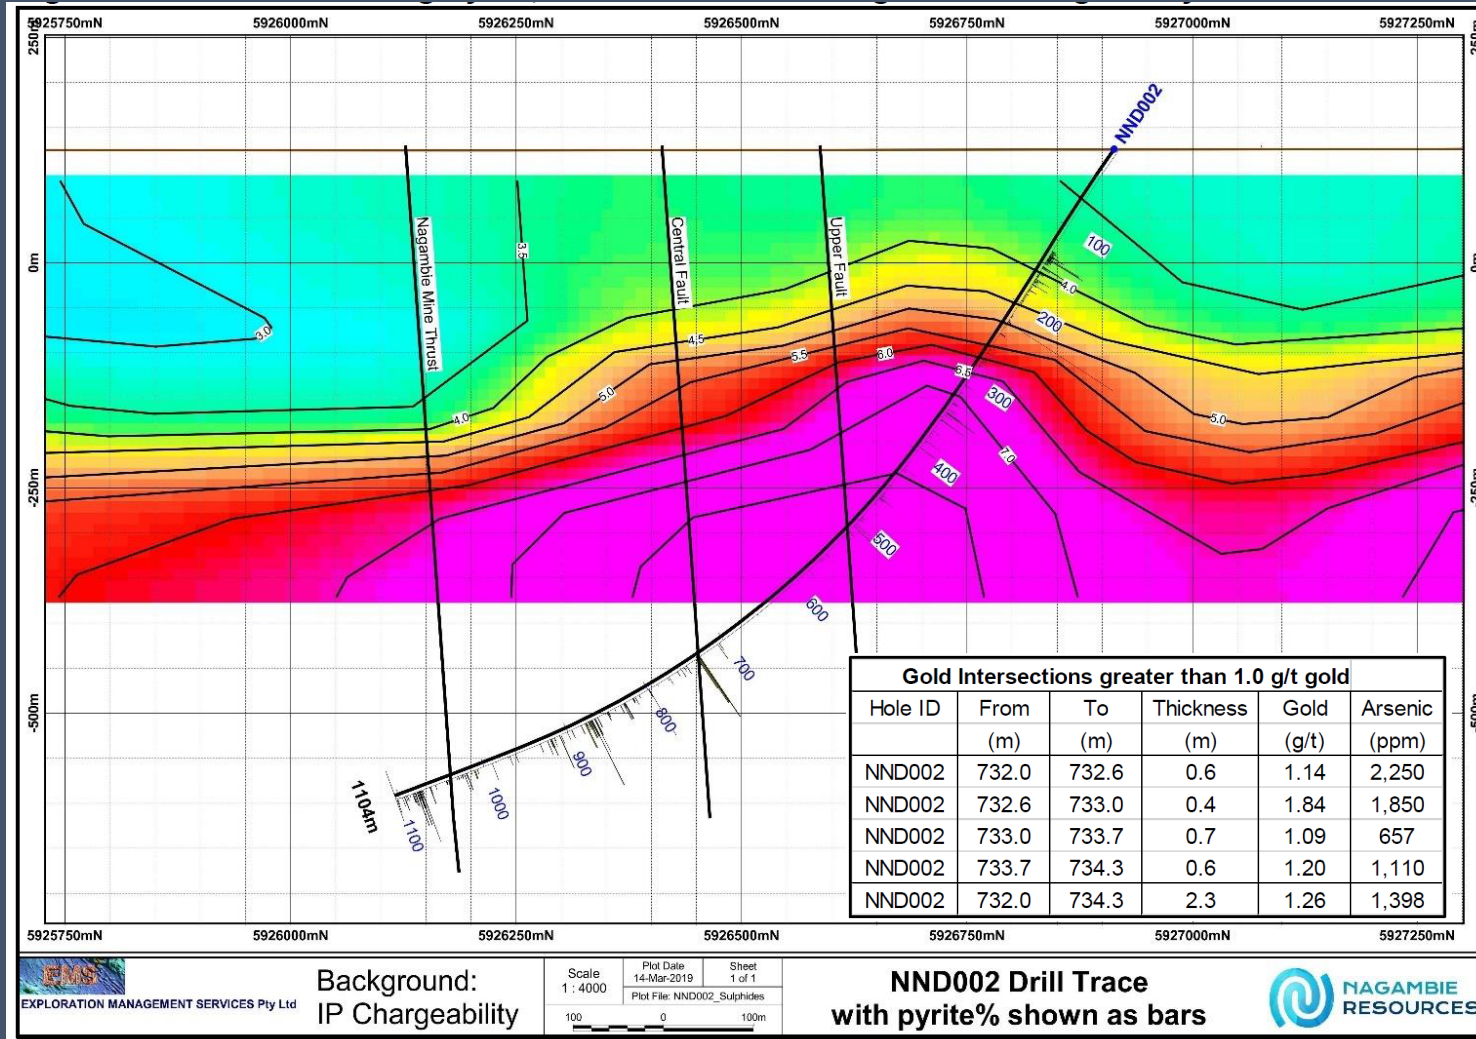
5925750mN 5926000mN 5926250mN 5926500mN 5926750mN 5927000mN 5927250mN

250m

0m

-250m

-500m

NND002

Nagambie Mine Thrust

Central Fault

Upper Fault

3.5

3.0

4.0

4.5

5.0

5.5

6.0

6.5

7.0

5.0

4.0

100

200

300

400

500

600

700

800

900

1000

1100

1104m

Gold Intersections greater than 1.0 g/t gold

| Hole ID | From (m) | To (m) | Thickness (m) | Gold (g/t) | Arsenic (ppm) |
|---|---|---|---|---|---|
| NND002 | 732.0 | 732.6 | 0.6 | 1.14 | 2,250 |
| NND002 | 732.6 | 733.0 | 0.4 | 1.84 | 1,850 |
| NND002 | 733.0 | 733.7 | 0.7 | 1.09 | 657 |
| NND002 | 733.7 | 734.3 | 0.6 | 1.20 | 1,110 |
| NND002 | 732.0 | 734.3 | 2.3 | 1.26 | 1,398 |

5925750mN 5926000mN 5926250mN 5926500mN 5926750mN 5927000mN 5927250mN

EMS
EXPLORATION MANAGEMENT SERVICES Pty Ltd

Background:
IP Chargeability

Scale
1 : 4000

Plot Date
14-Mar-2019

Sheet
1 of 1

Plot File: NND002_Sulphides

100 0 100m

NND002 Drill Trace
with pyrite% shown as bars

NAGAMBIE
RESOURCES